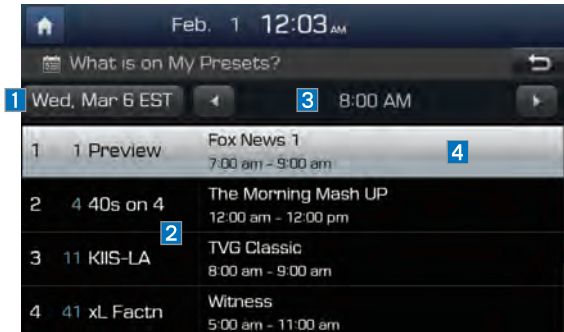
Feb. 1 12:03 AM

What is on My Presets?

1 Wed, Mar 6 EST

3 8:00 AM

| | | |
|---|---|---|
| 1 | 1 Preview | Fox News 1<br>7:00 am - 9:00 am |
| 2 | 4 40s on 4 | The Morning Mash UP<br>12:00 am - 12:00 pm |
| 3 | 11 KIIS-LA | TVG Classic<br>8:00 am - 9:00 am |
| 4 | 41 xL Factn | Witness<br>5:00 am - 11:00 am |

2

4